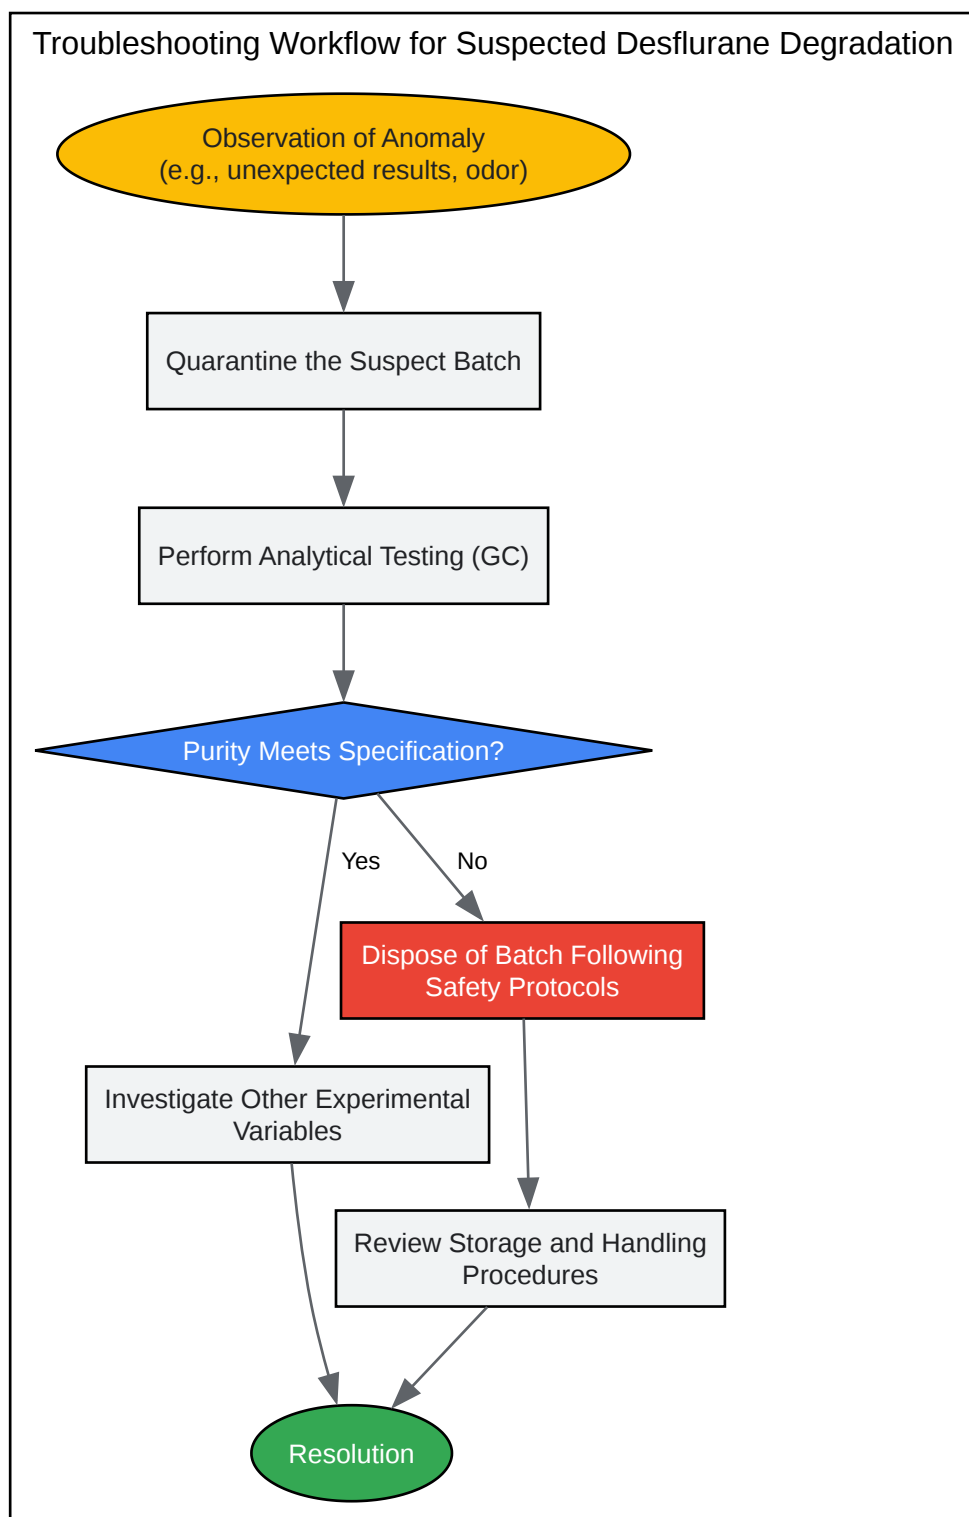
Troubleshooting Workflow for Suspected Desflurane Degradation

Observation of Anomaly
(e.g., unexpected results, odor)

Quarantine the Suspect Batch

Perform Analytical Testing (GC)

Purity Meets Specification?

Yes

No

Dispose of Batch Following Safety Protocols

Investigate Other Experimental Variables

Review Storage and Handling Procedures

Resolution